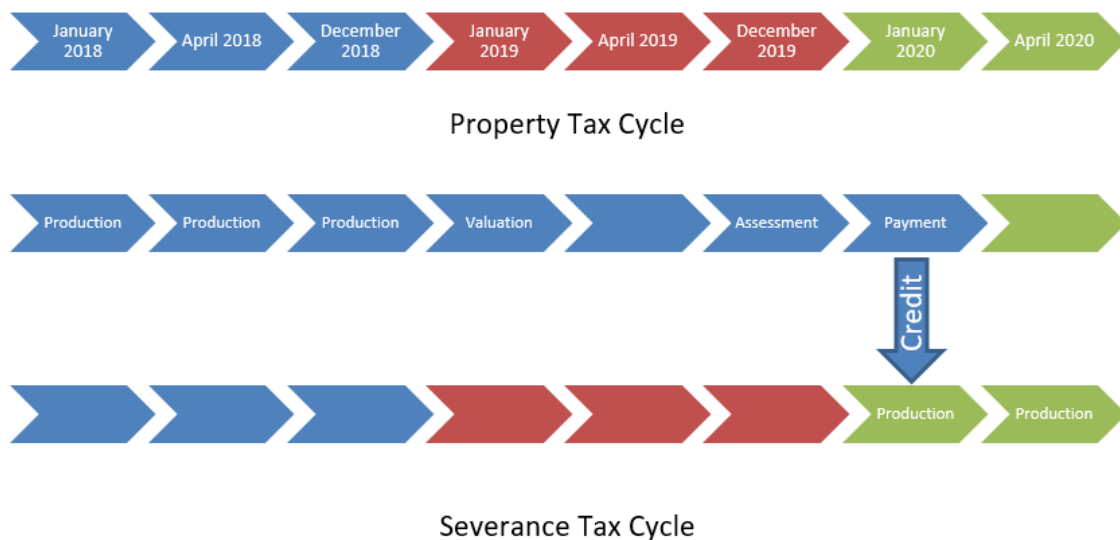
January 2018
April 2018
December 2018
January 2019
April 2019
December 2019
January 2020
April 2020

Property Tax Cycle

Production
Production
Production
Valuation
Assessment
Payment

Credit

Production
Production

Severance Tax Cycle